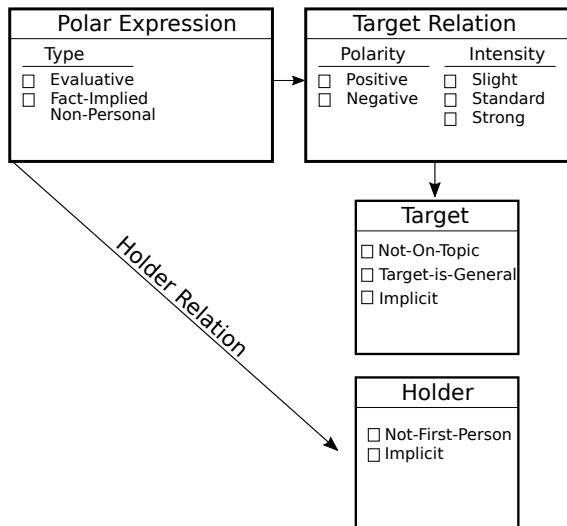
Polar Expression

Type

☐ Evaluative
☐ Fact-Implied Non-Personal

Target Relation

Polarity

☐ Positive
☐ Negative

Intensity

☐ Slight
☐ Standard
☐ Strong

Target

☐ Not-On-Topic
☐ Target-is-General
☐ Implicit

Holder Relation

Holder

☐ Not-First-Person
☐ Implicit